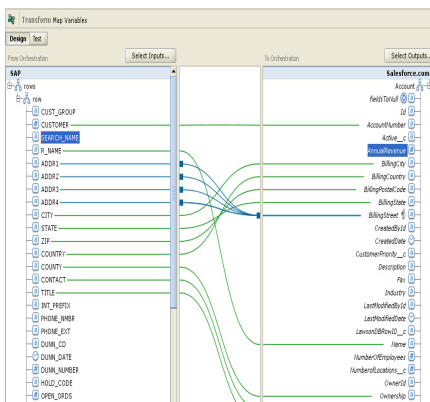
Transform Map Variables

Design | Test

From Orchestration

Select Inputs...

To Orchestration

Select Outputs...

SAP

rows

row

CUST_GROUP

CUSTOMER

SEARCH_NAME

P_NAME

ADDR1

ADDR2

ADDR3

ADDR4

CITY

STATE

ZIP

COUNTRY

COUNTY

CONTACT

TITLE

INT_PREFIX

PHONE_NMBR

PHONE_EXT

DUNN_CD

DUNN_DATE

DUNN_NUMBER

HOLD_CODE

OPEN_ORDS

Salesforce.com

Account

fieldsToNull

Id

AccountNumber

Active__c

AnnualRevenue

BillingCity

BillingCountry

BillingPostalCode

BillingState

BillingStreet

CreatedById

CreatedDate

CustomerPriority__c

Description

Fax

Industry

LastModifiedById

LastModifiedDate

LawsonDBRowID__c

Name

NumberOfEmployees

NumberofLocations__c

OwnerId

Ownership